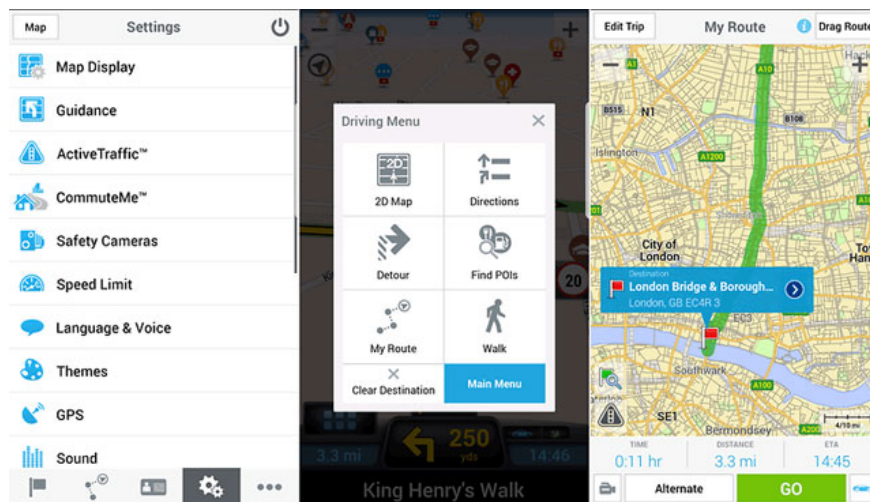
Map
Settings
Map Display
Guidance
ActiveTraffic™
CommuteMe™
Safety Cameras
Speed Limit
Language & Voice
Themes
GPS
Sound

Driving Menu
2D
2D Map
Directions
Detour
Find POIs
My Route
Walk
Clear Destination
Main Menu
20
250
yds
3.3 mi
14:46
King Henry's Walk

Edit Trip
My Route
Drag Route
Hack
A1
A10
B515
N1
B108
Islington
A1200
A501
City of
London
Tow
Ham
Destination
London Bridge & Borough...
London, GB EC4R 3
EC3
Southwark
A100
SE1
Bermondsey
4/10 mi
TIME
0:11 hr
DISTANCE
3.3 mi
ETA
14:45
Alternate
GO